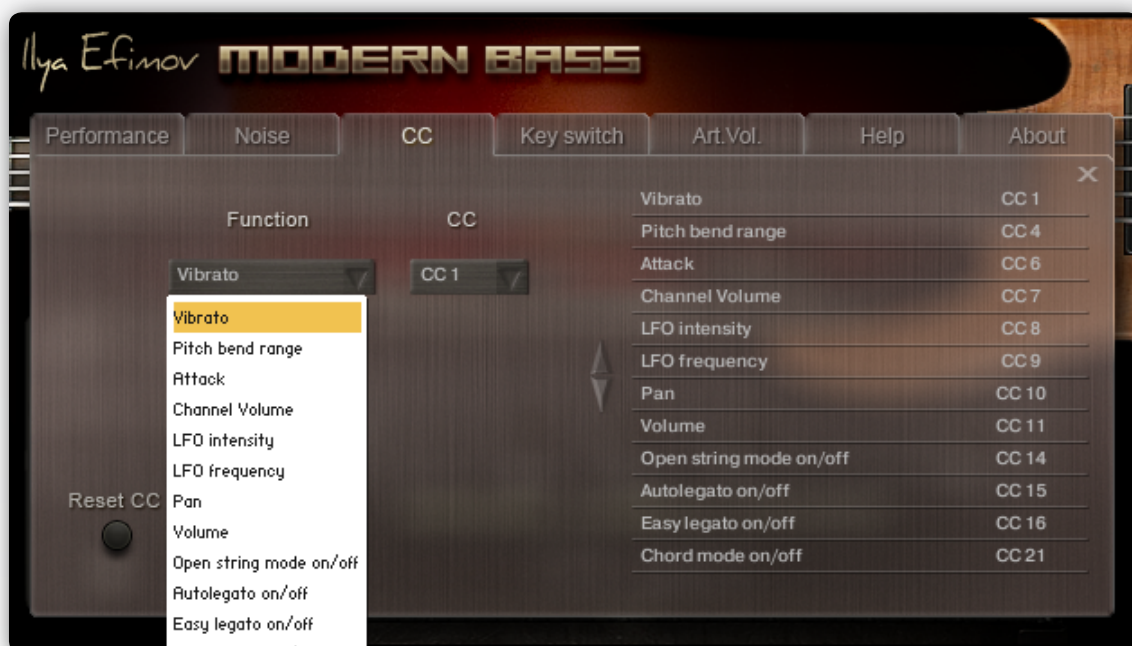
Ilya Efimov MODERN BASS

Performance | Noise | CC | Key switch | Art.Vol. | Help | About

Function

CC

Vibrato

CC 1

Vibrato
Pitch bend range
Attack
Channel Volume
LFO intensity
LFO frequency
Pan
Volume
Open string mode on/off
Autolegato on/off
Easy legato on/off

Reset CC

| | |
|---|---|
| Vibrato | CC 1 |
| Pitch bend range | CC 4 |
| Attack | CC 6 |
| Channel Volume | CC 7 |
| LFO intensity | CC 8 |
| LFO frequency | CC 9 |
| Pan | CC 10 |
| Volume | CC 11 |
| Open string mode on/off | CC 14 |
| Autolegato on/off | CC 15 |
| Easy legato on/off | CC 16 |
| Chord mode on/off | CC 21 |